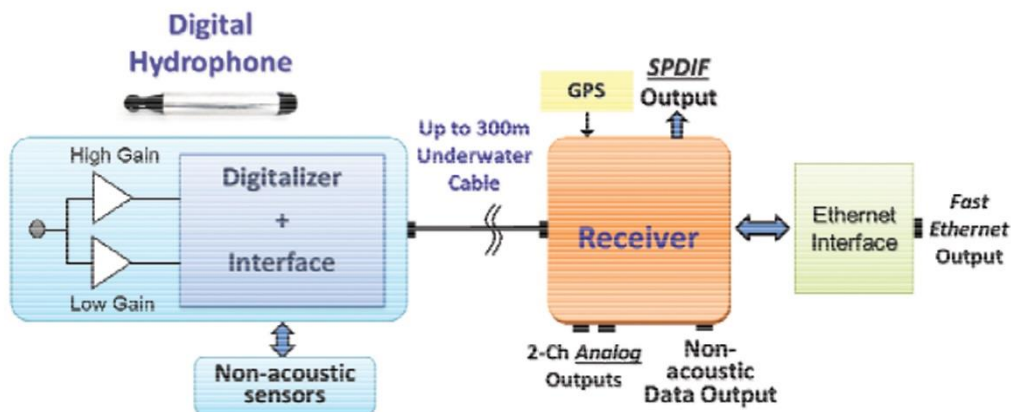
Digital Hydrophone

High Gain

Low Gain

Digitalizer + Interface

Non-acoustic sensors

Up to 300m Underwater Cable

GPS

SPDIF Output

Receiver

2-Ch Analog Outputs

Non-acoustic Data Output

Ethernet Interface

Fast Ethernet Output